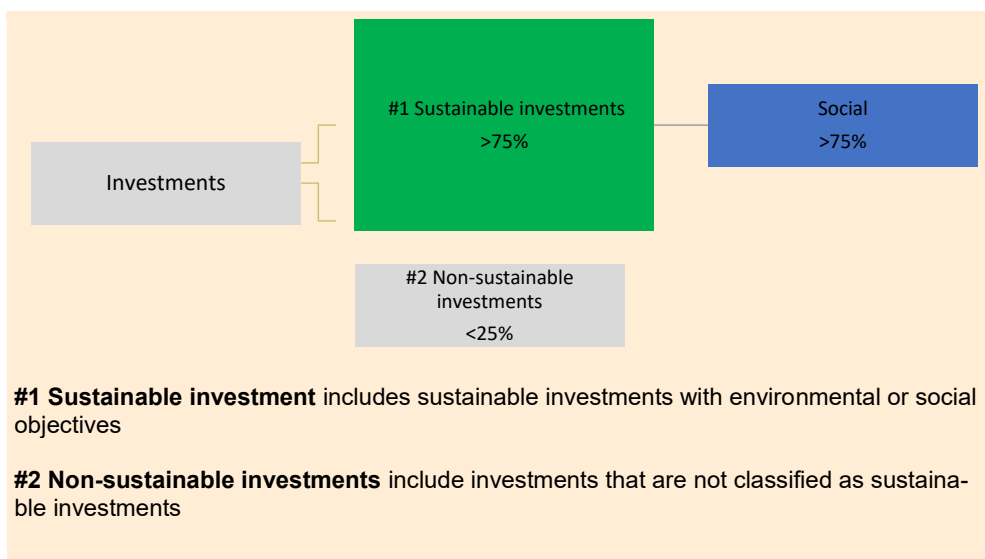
Investments

#1 Sustainable investments
>75%

Social
>75%

#2 Non-sustainable investments
<25%

**#1 Sustainable investment** includes sustainable investments with environmental or social objectives

**#2 Non-sustainable investments** include investments that are not classified as sustainable investments